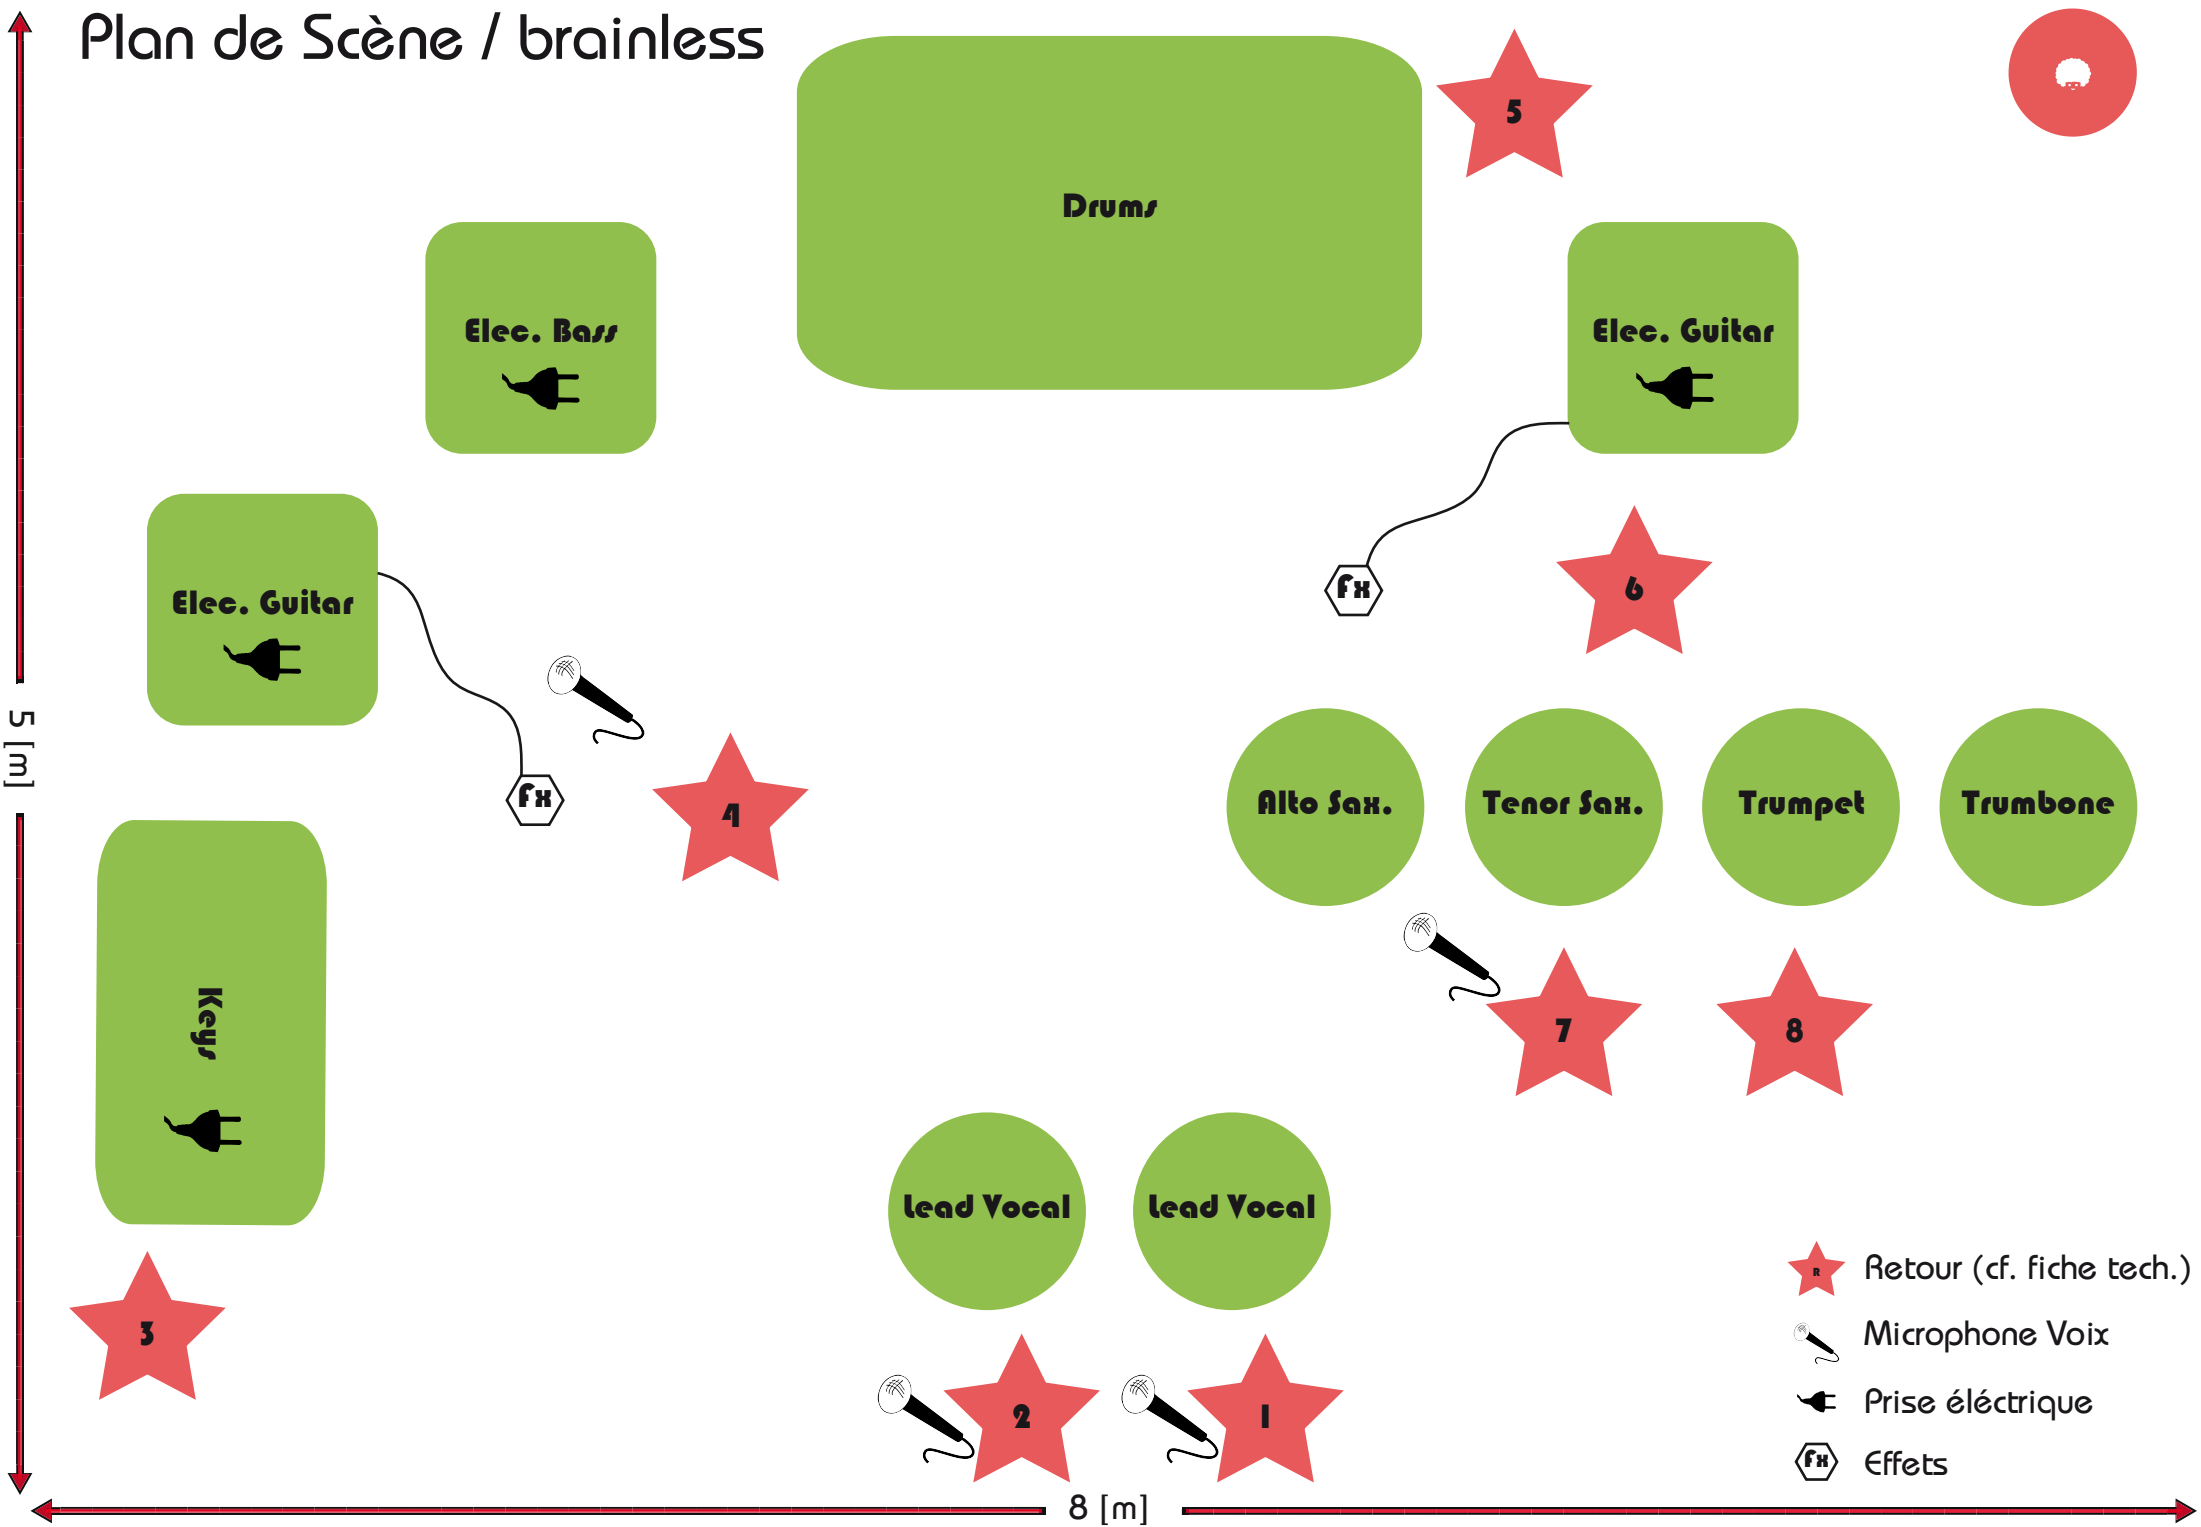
Plan de Scène / brainless

Drums

5

Elec. Bass

Elec. Guitar

Elec. Guitar

Fx

6

Fx

4

5 [m]

Alto Sax.

Tenor Sax.

Trumpet

Trumbone

7

8

Keys

Lead Vocal

Lead Vocal

3

2

1

R Retour (cf. fiche tech.)

Microphone Voix

Prise éléctrique

Fx Effets

8 [m]